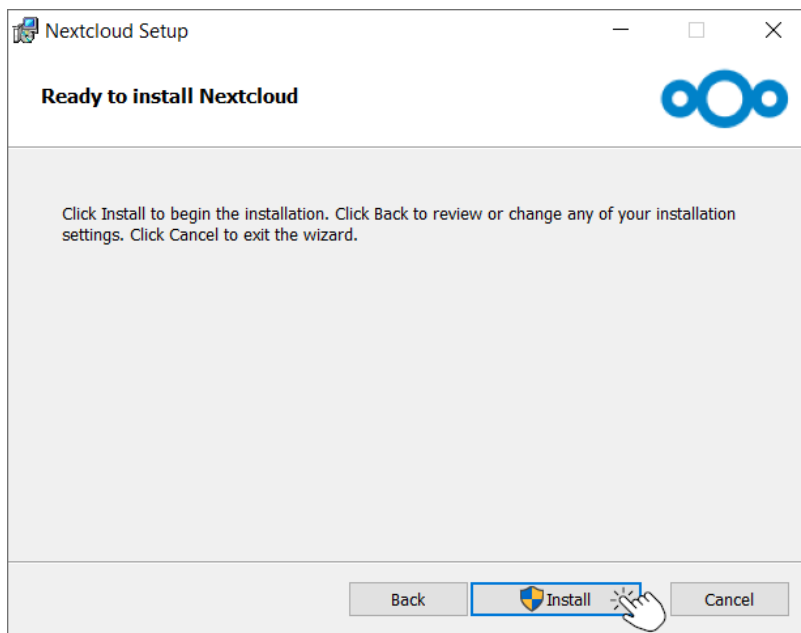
Nextcloud Setup

Ready to install Nextcloud

Click Install to begin the installation. Click Back to review or change any of your installation settings. Click Cancel to exit the wizard.

Back
Install
Cancel